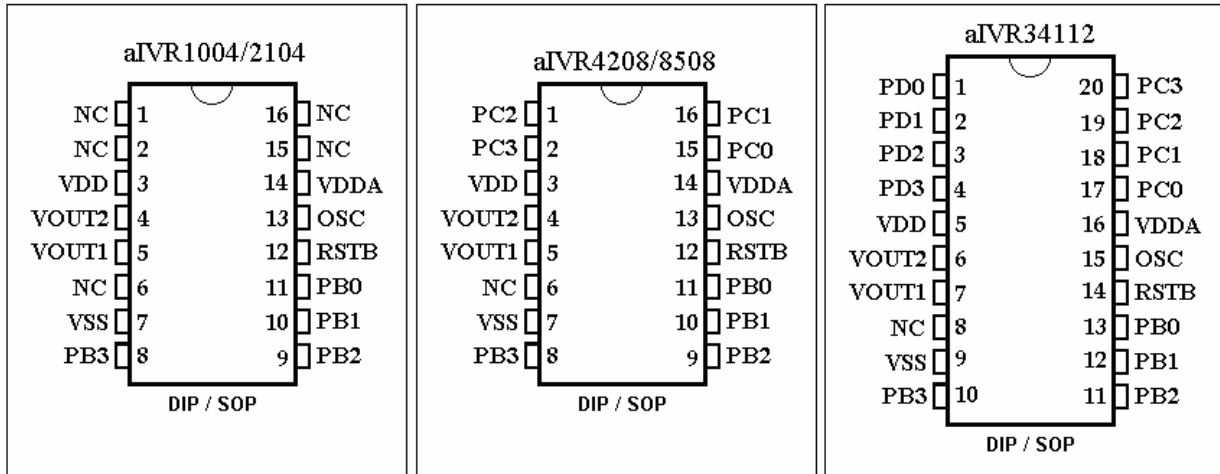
aIVR1004/2104

NC 1
NC 2
VDD 3
VOUT2 4
VOUT1 5
NC 6
VSS 7
PB3 8

16 NC
15 NC
14 VDDA
13 OSC
12 RSTB
11 PB0
10 PB1
9 PB2

DIP / SOP

aIVR4208/8508

PC2 1
PC3 2
VDD 3
VOUT2 4
VOUT1 5
NC 6
VSS 7
PB3 8

16 PC1
15 PC0
14 VDDA
13 OSC
12 RSTB
11 PB0
10 PB1
9 PB2

DIP / SOP

aIVR34112

PD0 1
PD1 2
PD2 3
PD3 4
VDD 5
VOUT2 6
VOUT1 7
NC 8
VSS 9
PB3 10

20 PC3
19 PC2
18 PC1
17 PC0
16 VDDA
15 OSC
14 RSTB
13 PB0
12 PB1
11 PB2

DIP / SOP